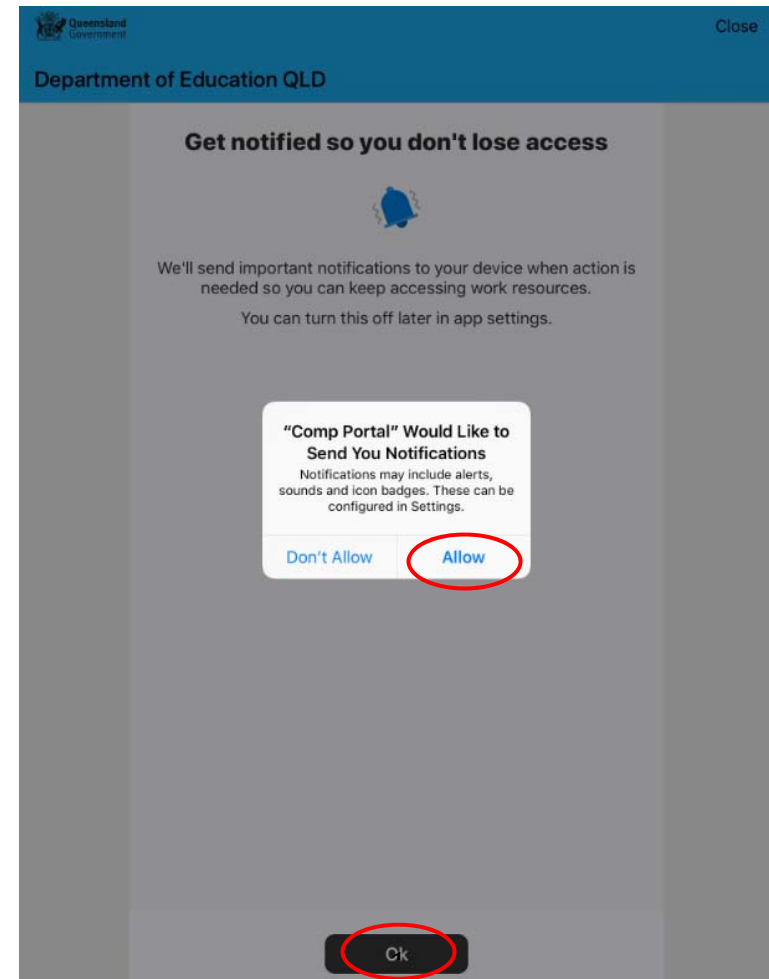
Queensland Government

Close

Department of Education QLD

Get notified so you don't lose access

We'll send important notifications to your device when action is needed so you can keep accessing work resources.

You can turn this off later in app settings.

"Comp Portal" Would Like to Send You Notifications

Notifications may include alerts, sounds and icon badges. These can be configured in Settings.

Don't Allow

Allow

Ok